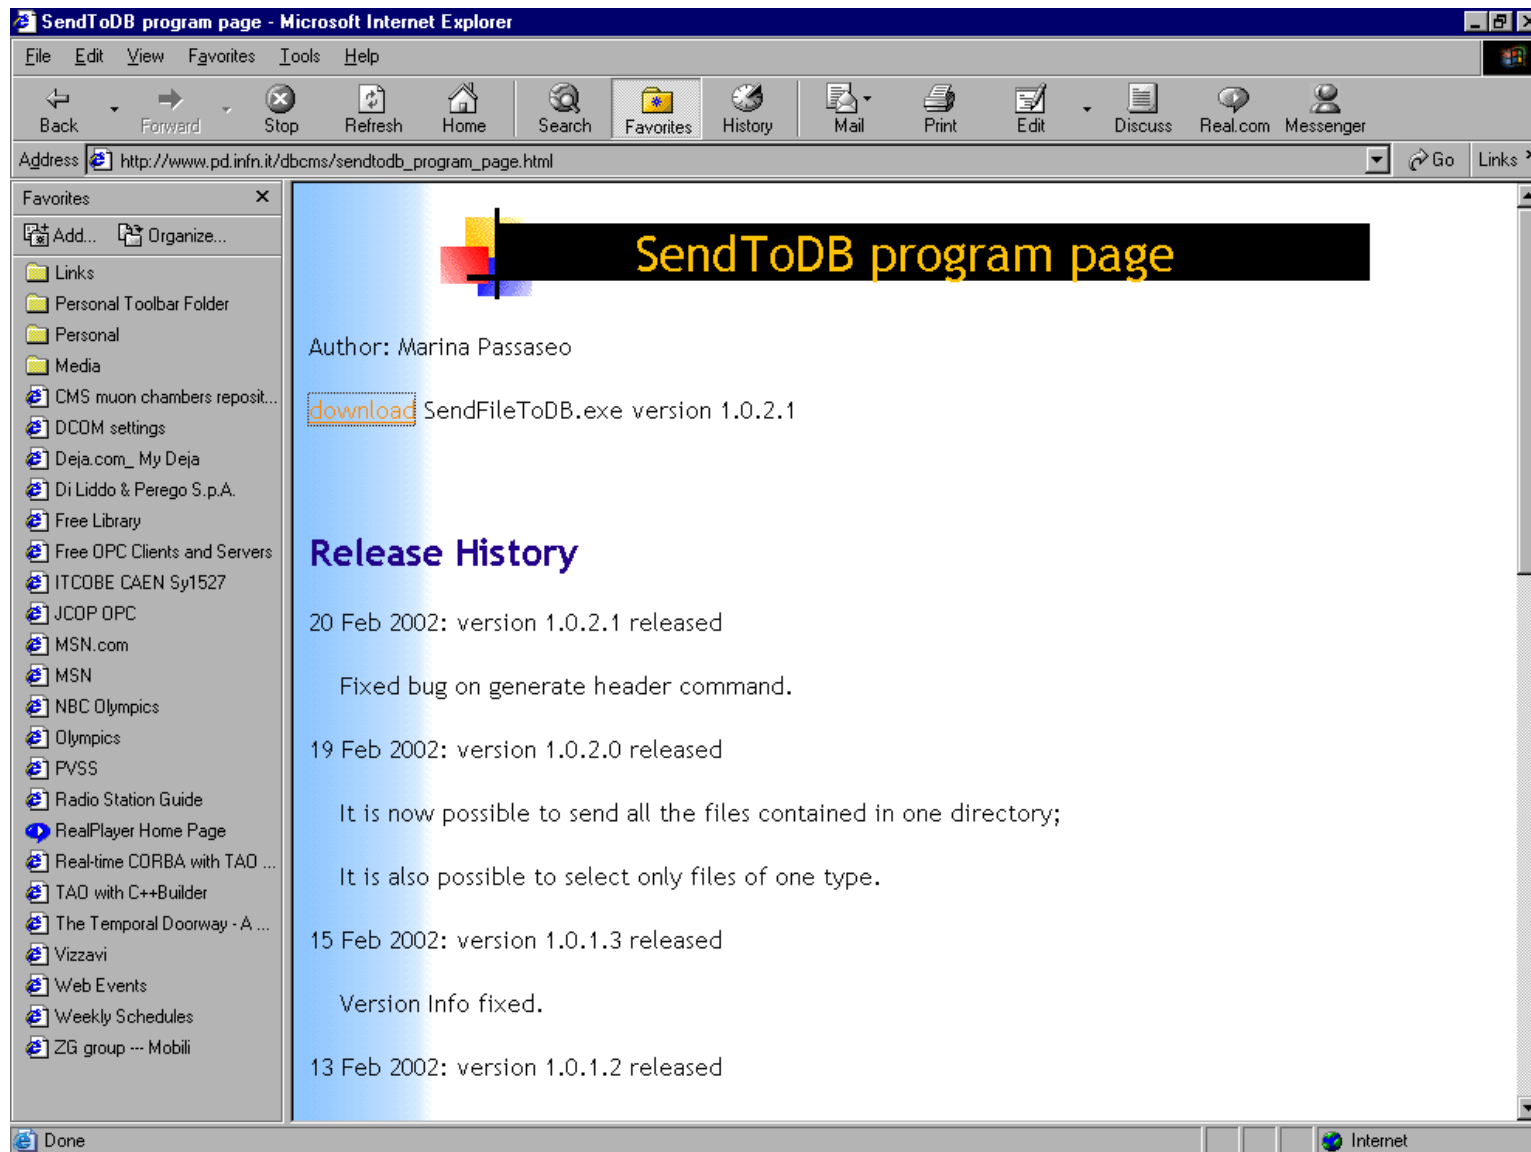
SendToDB program page - Microsoft Internet Explorer

File Edit View Favorites Tools Help

Back Forward Stop Refresh Home Search Favorites History Mail Print Edit Discuss Real.com Messenger

Address http://www.pd.infn.it/dbcms/sendtodb_program_page.html Go Links

Favorites
Add... Organize...
Links
Personal Toolbar Folder
Personal
Media
CMS muon chambers reposit...
DCOM settings
Deja.com_ My Deja
Di Liddo & Perego S.p.A.
Free Library
Free OPC Clients and Servers
ITCOBE CAEN Sy1527
JCOP OPC
MSN.com
MSN
NBC Olympics
Olympics
PVSS
Radio Station Guide
RealPlayer Home Page
Real-time CORBA with TAO ...
TAO with C++Builder
The Temporal Doorway - A ...
Vizzavi
Web Events
Weekly Schedules
ZG group --- Mobili

SendToDB program page

Author: Marina Passaseo

download SendFileToDB.exe version 1.0.2.1

Release History

20 Feb 2002: version 1.0.2.1 released

Fixed bug on generate header command.

19 Feb 2002: version 1.0.2.0 released

It is now possible to send all the files contained in one directory;

It is also possible to select only files of one type.

15 Feb 2002: version 1.0.1.3 released

Version Info fixed.

13 Feb 2002: version 1.0.1.2 released

Done Internet